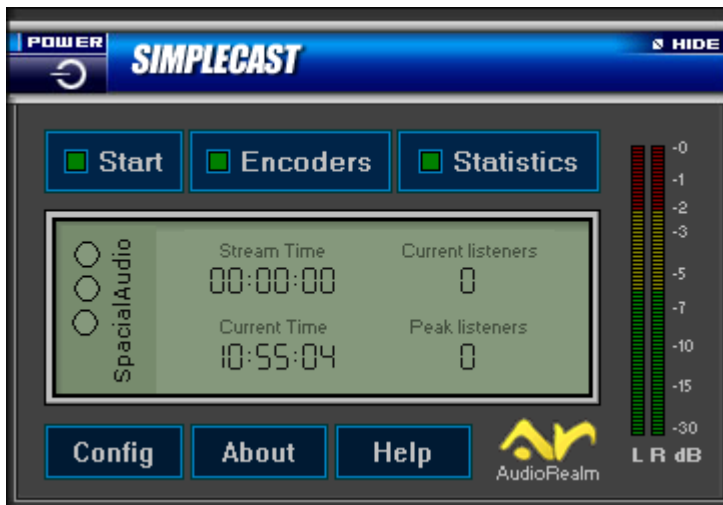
POWER

SIMPLECAST

HIDE

Start

Encoders

Statistics

SpacialAudio

Stream Time
00:00:00

Current listeners
0

Current Time
10:55:04

Peak listeners
0

-0
-1
-2
-3
-5
-7
-10
-15
-30
L R dB

Config

About

Help

AudioRealm